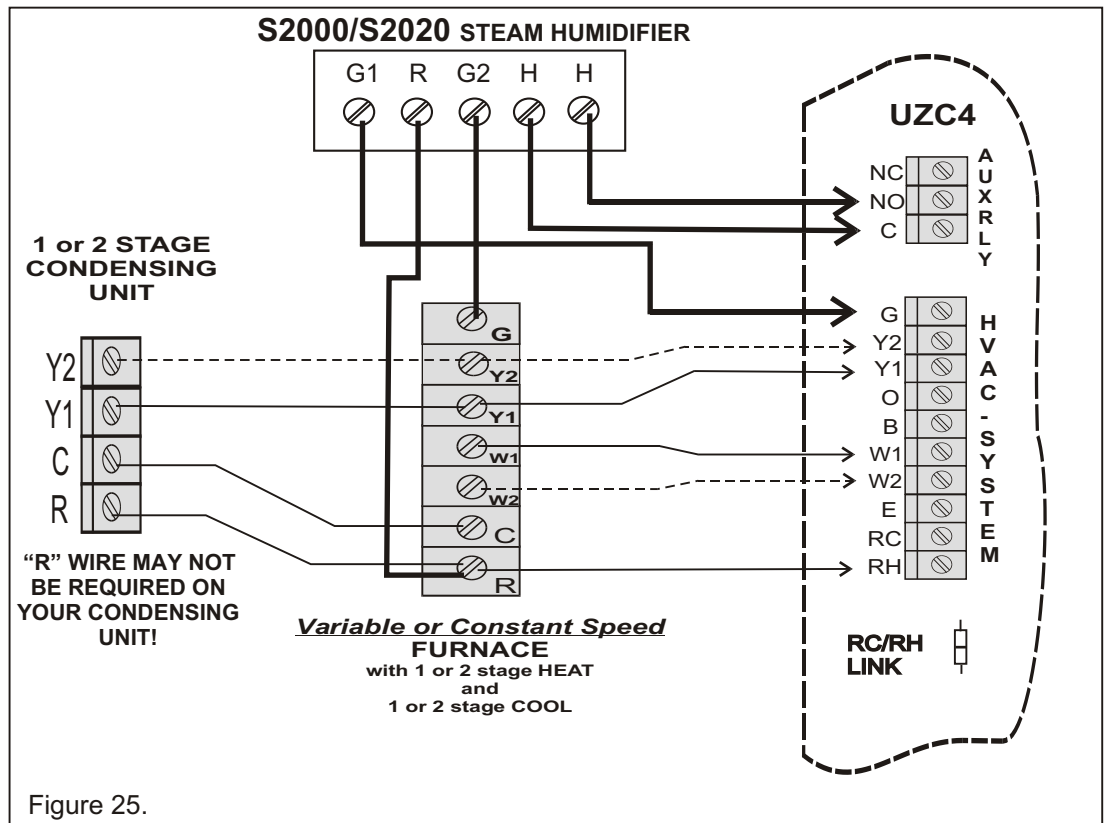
S2000/S2020 STEAM HUMIDIFIER

G1 R G2 H H

UZC4

NC
NO
C

AUX RLY

1 or 2 STAGE CONDENSING UNIT

G
Y2
Y1
O
B
W1
W2
E
RC
RH

HVAC - SYSTEM

Y2
Y1
C
R

G
Y2
Y1
W1
W2
C
R

"R" WIRE MAY NOT BE REQUIRED ON YOUR CONDENSING UNIT!

*Variable or Constant Speed*
FURNACE
with 1 or 2 stage HEAT
and
1 or 2 stage COOL

RC/RH LINK

Figure 25.